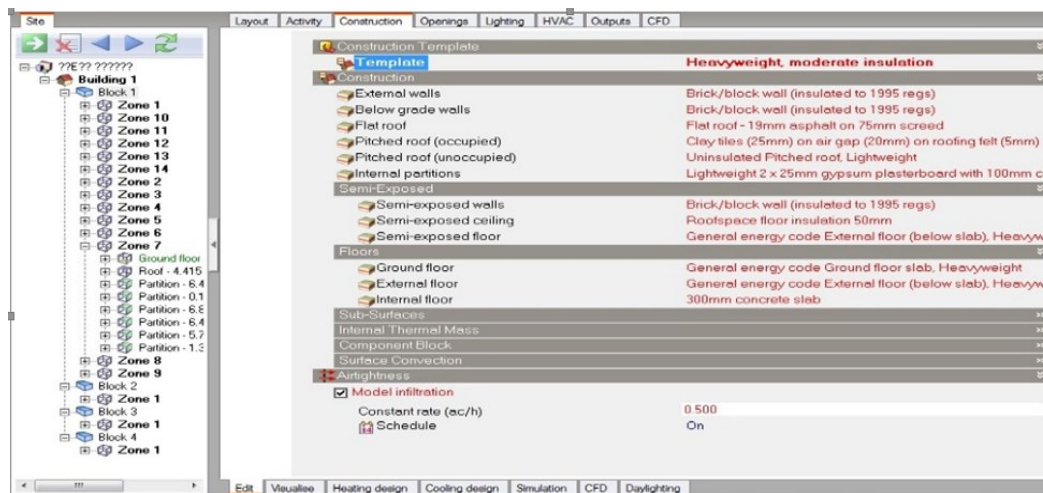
Site

??E?? ??????
Building 1
Block 1
Zone 1
Zone 10
Zone 11
Zone 12
Zone 13
Zone 14
Zone 2
Zone 3
Zone 4
Zone 5
Zone 6
Zone 7
Ground floor
Roof - 4.415
Partition - 6.4
Partition - 0.1
Partition - 6.8
Partition - 6.4
Partition - 5.7
Partition - 1.3
Zone 8
Zone 9
Block 2
Zone 1
Block 3
Zone 1
Block 4
Zone 1

Layout | Activity | Construction | Openings | Lighting | HVAC | Outputs | CFD

Construction Template
Template | Heavyweight, moderate insulation
Construction
External walls | Brick/block wall (insulated to 1995 regs)
Below grade walls | Brick/block wall (insulated to 1995 regs)
Flat roof | Flat roof - 19mm asphalt on 75mm screed
Pitched roof (occupied) | Clay tiles (25mm) on air gap (20mm) on roofing felt (5mm)
Pitched roof (unoccupied) | Uninsulated Pitched roof, Lightweight
Internal partitions | Lightweight 2 x 25mm gypsum plasterboard with 100mm c
Semi-Exposed
Semi-exposed walls | Brick/block wall (insulated to 1995 regs)
Semi-exposed ceiling | Roofspace floor insulation 50mm
Semi-exposed floor | General energy code External floor (below slab), Heavyw
Floors
Ground floor | General energy code Ground floor slab, Heavyweight
External floor | General energy code External floor (below slab), Heavyw
Internal floor | 300mm concrete slab
Sub-Surfaces
Internal Thermal Mass
Component Block
Surface Convection
Airtightness
Model infiltration
Constant rate (ac/h) | 0.500
Schedule | On

Edit | Visualise | Heating design | Cooling design | Simulation | CFD | Daylighting